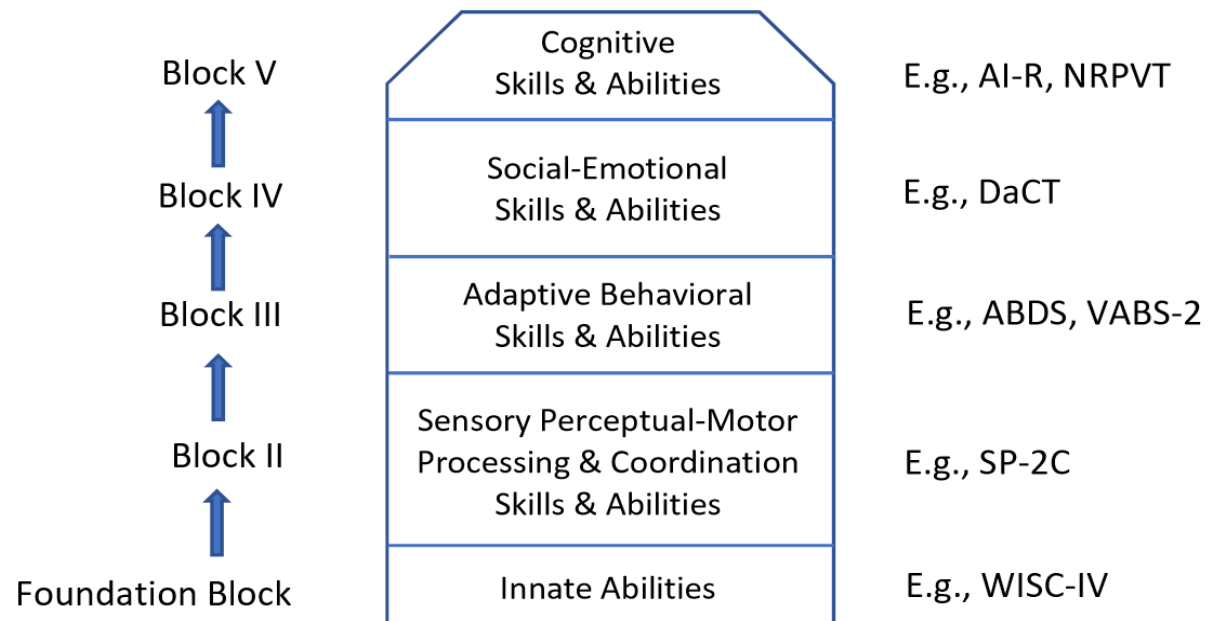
Block V

Cognitive
Skills & Abilities

E.g., AI-R, NRPVT

Block IV

Social-Emotional
Skills & Abilities

E.g., DaCT

Block III

Adaptive Behavioral
Skills & Abilities

E.g., ABDS, VABS-2

Block II

Sensory Perceptual-Motor
Processing & Coordination
Skills & Abilities

E.g., SP-2C

Foundation Block

Innate Abilities

E.g., WISC-IV